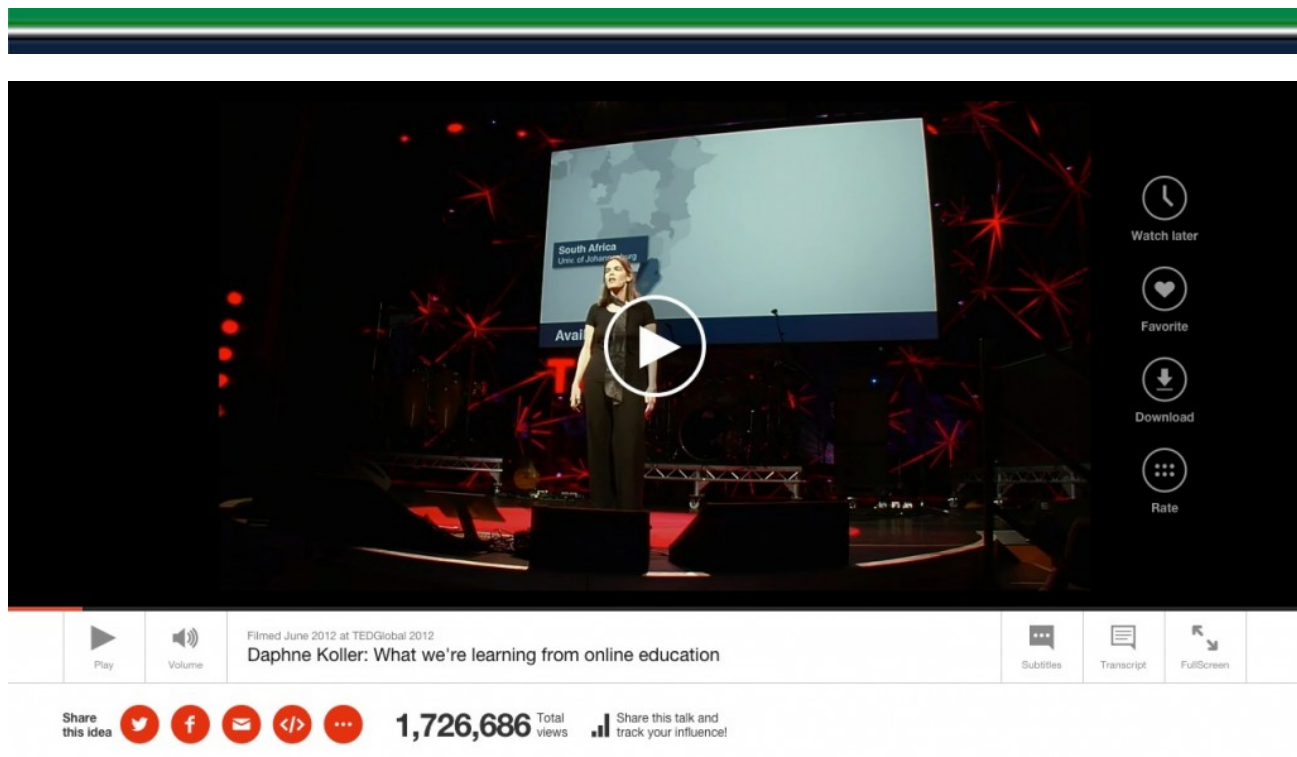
South Africa
Univ. of Johan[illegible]

Avai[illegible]

Watch later

Favorite

Download

Rate

Play

Volume

Filmed June 2012 at TEDGlobal 2012

Daphne Koller: What we're learning from online education

Subtitles

Transcript

FullScreen

Share this idea

1,726,686 Total views

Share this talk and track your influence!